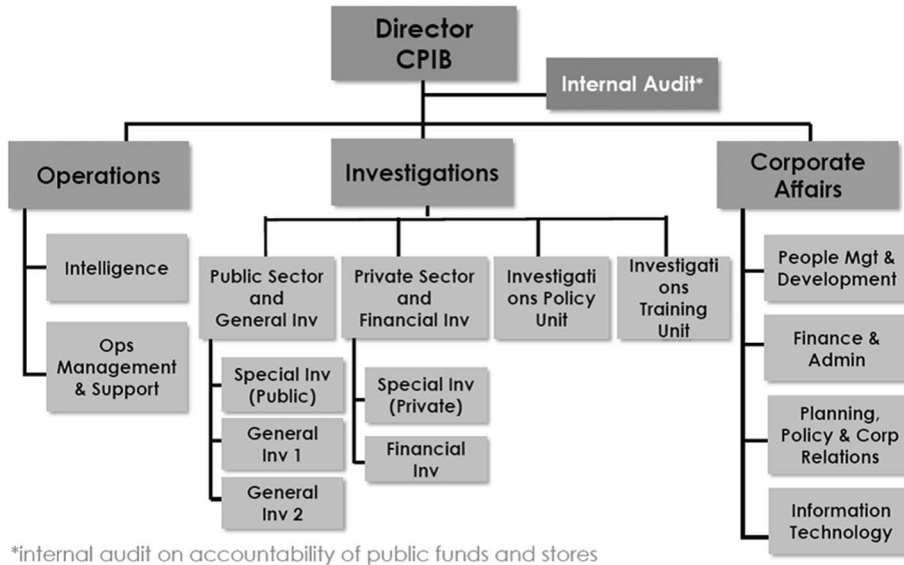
Director CPIB

Internal Audit*

Operations

Intelligence

Ops Management & Support

Investigations

Public Sector and General Inv

Special Inv (Public)

General Inv 1

General Inv 2

Private Sector and Financial Inv

Special Inv (Private)

Financial Inv

Investigations Policy Unit

Investigations Training Unit

Corporate Affairs

People Mgt & Development

Finance & Admin

Planning, Policy & Corp Relations

Information Technology

*internal audit on accountability of public funds and stores